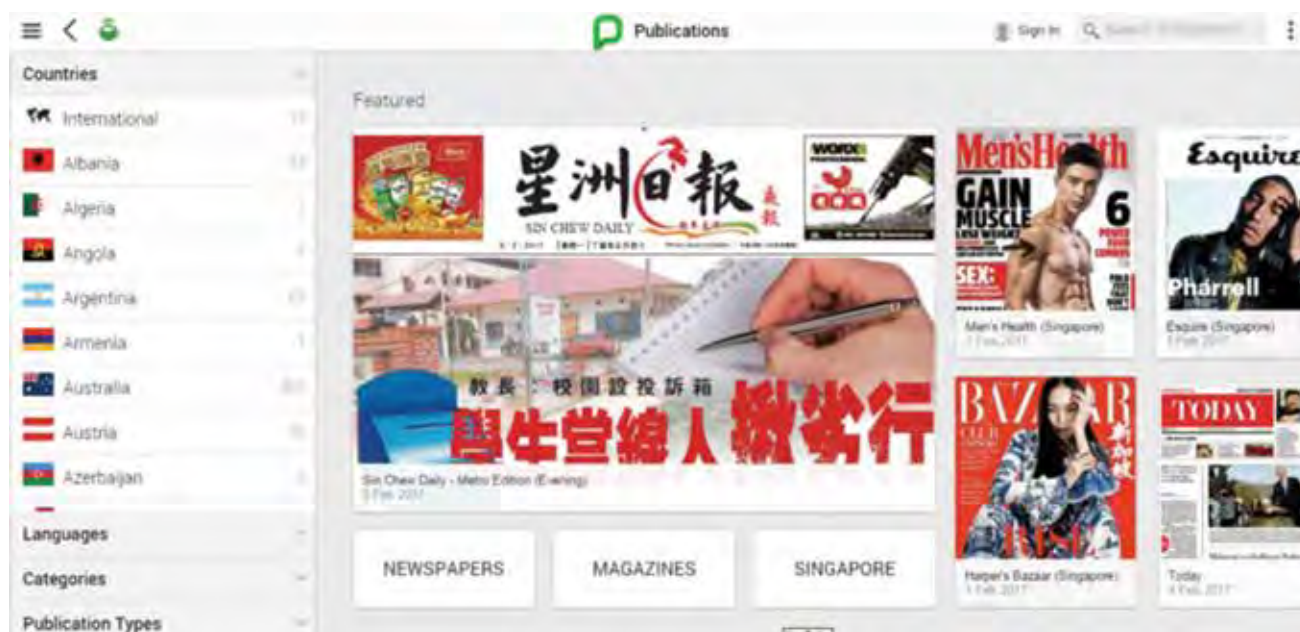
Publications

Sign In

Countries

International

Albania

Algeria

Angola

Argentina

Armenia

Australia

Austria

Azerbaijan

Languages

Categories

Publication Types

Featured

星洲日報

SIN CHEW DAILY

教長：校園設投訴箱

學生當線人揪歪行

Sin Chew Daily - Metro Edition (Evening)

3 Feb 2017

Men's Health

GAIN MUSCLE

6

SEX:

Men's Health (Singapore)

1 Feb 2017

Esquire

Pharrell

Esquire (Singapore)

1 Feb 2017

BAZAAR

Harper's Bazaar (Singapore)

1 Feb 2017

TODAY

Today

4 Feb 2017

NEWSPAPERS

MAGAZINES

SINGAPORE